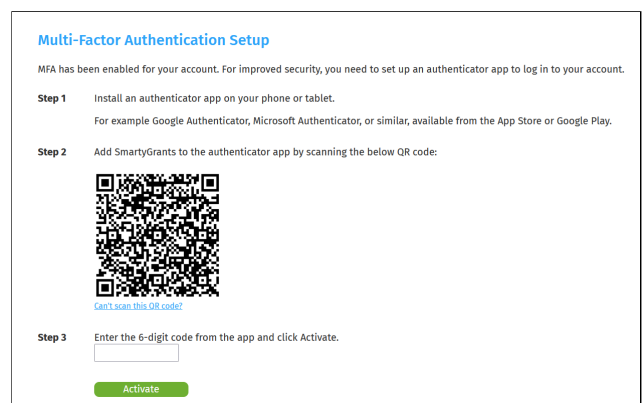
Multi-Factor Authentication Setup

MFA has been enabled for your account. For improved security, you need to set up an authenticator app to log in to your account.

Step 1 Install an authenticator app on your phone or tablet.

For example Google Authenticator, Microsoft Authenticator, or similar, available from the App Store or Google Play.

Step 2 Add SmartyGrants to the authenticator app by scanning the below QR code:

Can't scan this QR code?

Step 3 Enter the 6-digit code from the app and click Activate.

Activate